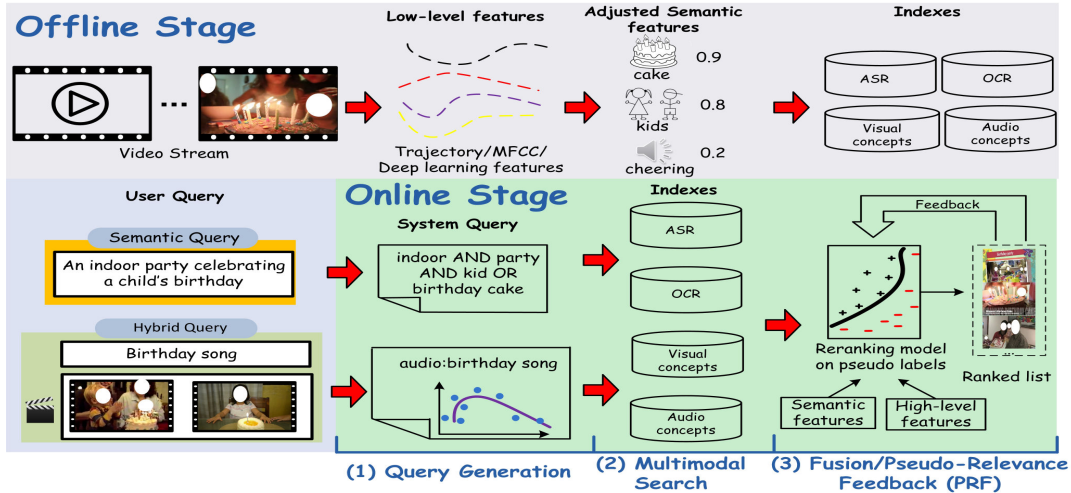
Offline Stage

Video Stream

Low-level features

Trajectory/MFCC/ Deep learning features

Adjusted Semantic features

cake 0.9

kids 0.8

cheering 0.2

Indexes

ASR

OCR

Visual concepts

Audio concepts

User Query

Semantic Query

An indoor party celebrating a child's birthday

Hybrid Query

Birthday song

Online Stage

System Query

indoor AND party AND kid OR birthday cake

audio:birthday song

Indexes

ASR

OCR

Visual concepts

Audio concepts

Feedback

Reranking model on pseudo labels

Ranked list

Semantic features

High-level features

(1) Query Generation

(2) Multimodal Search

(3) Fusion/Pseudo-Relevance Feedback (PRF)